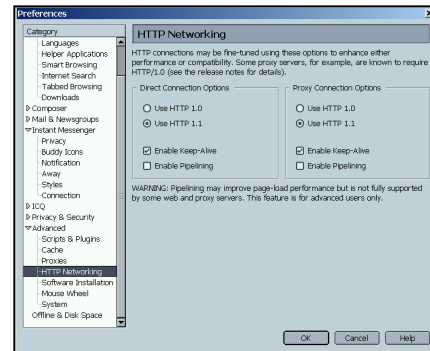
Preferences

Category
Languages
Helper Applications
Smart Browsing
Internet Search
Tabbed Browsing
Downloads
Composer
Mail & Newsgroups
Instant Messenger
Privacy
Buddy Icons
Notification
Away
Styles
Connection
ICQ
Privacy & Security
Advanced
Scripts & Plugins
Cache
Proxies
HTTP Networking
Software Installation
Mouse Wheel
System
Offline & Disk Space

HTTP Networking

HTTP connections may be fine-tuned using these options to enhance either performance or compatibility. Some proxy servers, for example, are known to require HTTP/1.0 (see the release notes for details).

Direct Connection Options
Use HTTP 1.0
Use HTTP 1.1
Enable Keep-Alive
Enable Pipelining

Proxy Connection Options
Use HTTP 1.0
Use HTTP 1.1
Enable Keep-Alive
Enable Pipelining

WARNING: Pipelining may improve page-load performance but is not fully supported by some web and proxy servers. This feature is for advanced users only.

OK
Cancel
Help